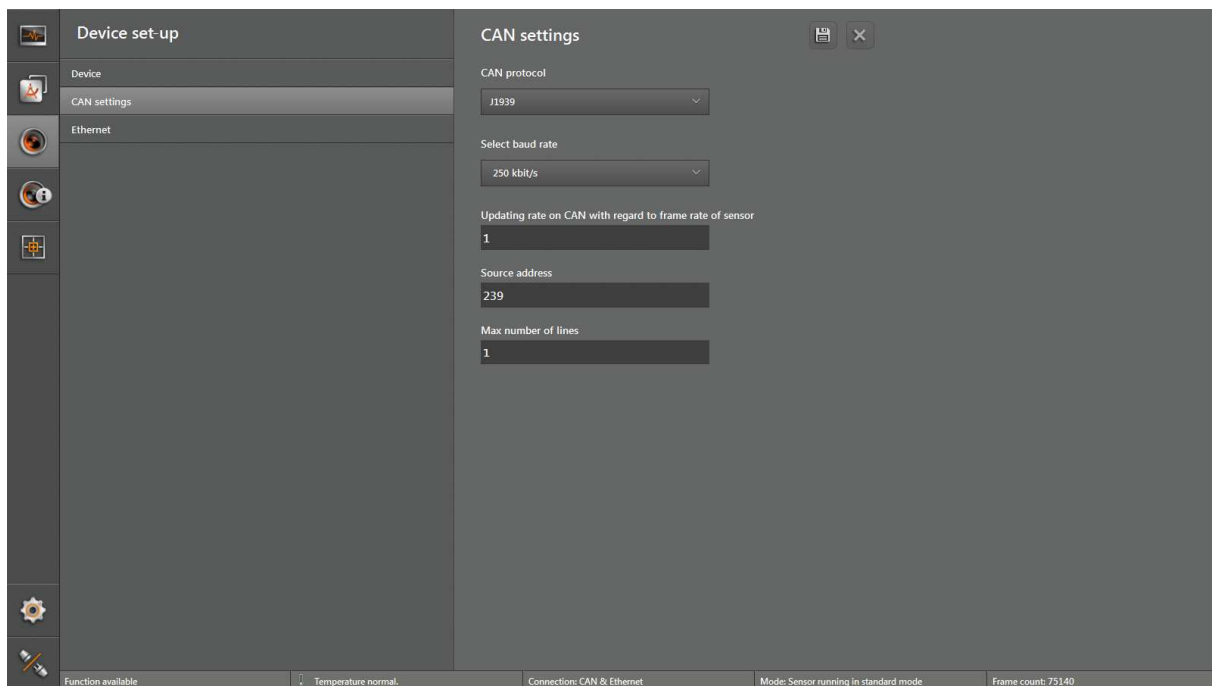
Device set-up

Device

CAN settings

Ethernet

CAN settings

CAN protocol

J1939

Select baud rate

250 kbit/s

Updating rate on CAN with regard to frame rate of sensor

1

Source address

239

Max number of lines

1

Function available | Temperature normal. | Connection: CAN & Ethernet | Mode: Sensor running in standard mode | Frame count: 75140